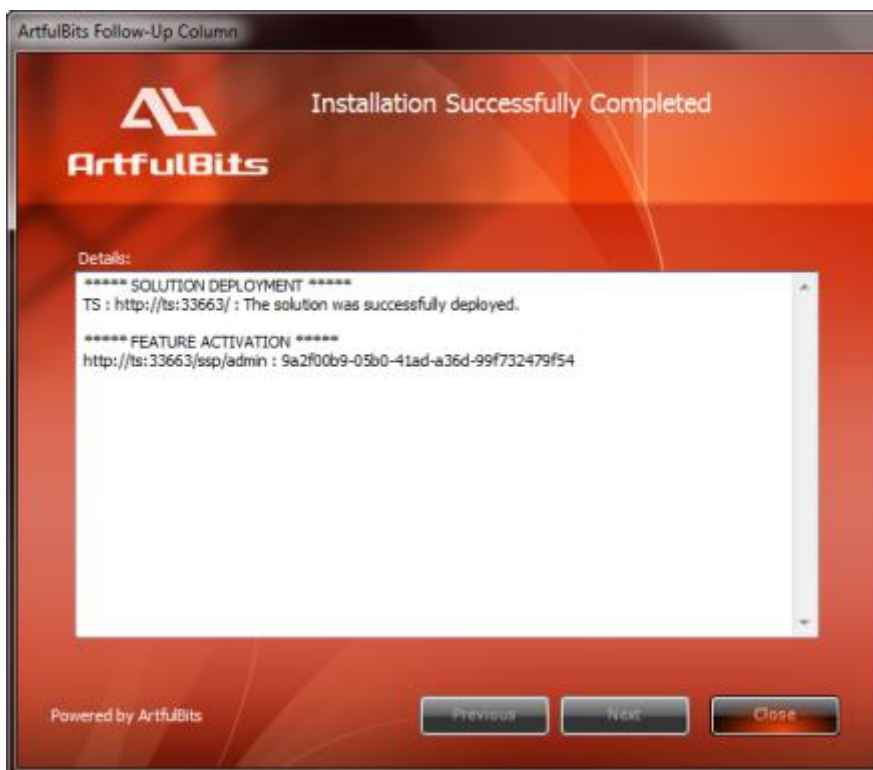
ArtfulBits Follow-Up Column

ArtfulBits

Installation Successfully Completed

Details:

\*\*\*\*\* SOLUTION DEPLOYMENT \*\*\*\*\*
TS : http://ts:33663/ : The solution was successfully deployed.

\*\*\*\*\* FEATURE ACTIVATION \*\*\*\*\*
http://ts:33663/ssp/admin : 9a2f00b9-05b0-41ad-a36d-99f732479f54

Powered by ArtfulBits

Previous Next Close